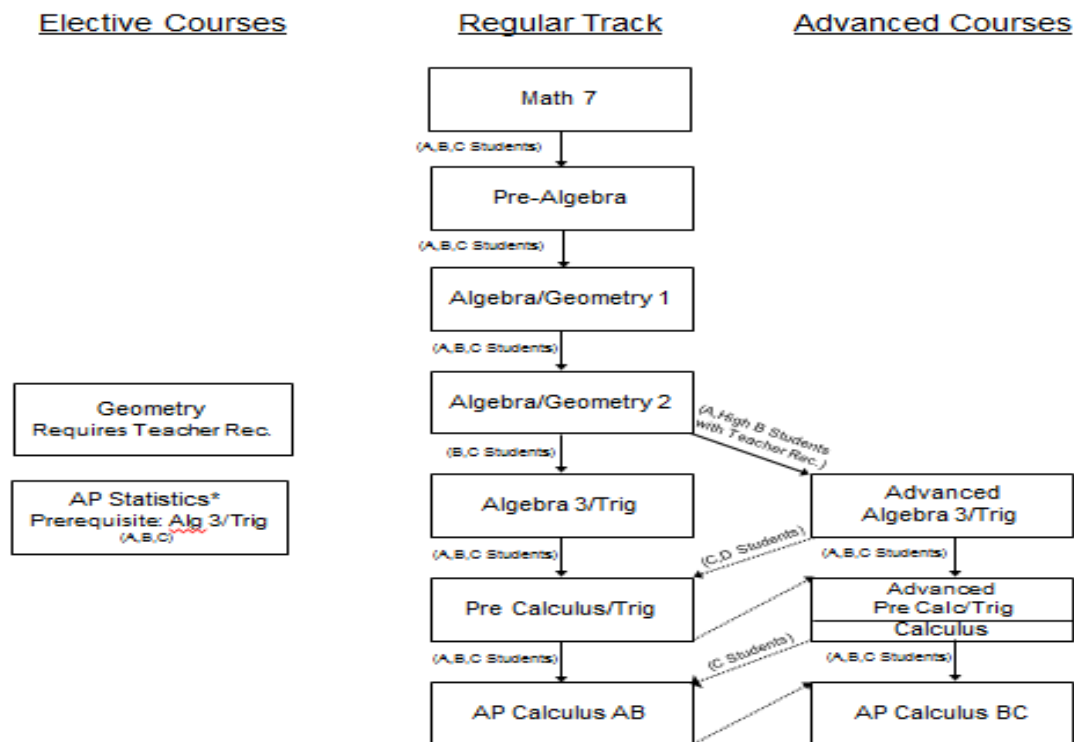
Elective Courses

Regular Track

Advanced Courses

Math 7

(A,B,C Students)

Pre-Algebra

(A,B,C Students)

Algebra/Geometry 1

(A,B,C Students)

Geometry
Requires Teacher Rec.

Algebra/Geometry 2

(A, High B Students with Teacher Rec.)

(B,C Students)

AP Statistics*
Prerequisite: Alg 3/Trig
(A,B,C)

Algebra 3/Trig

Advanced Algebra 3/Trig

(C,D Students)

(A,B,C Students)

(A,B,C Students)

Pre Calculus/Trig

Advanced Pre Calc/Trig

Calculus

(C Students)

(A,B,C Students)

(A,B,C Students)

AP Calculus AB

AP Calculus BC